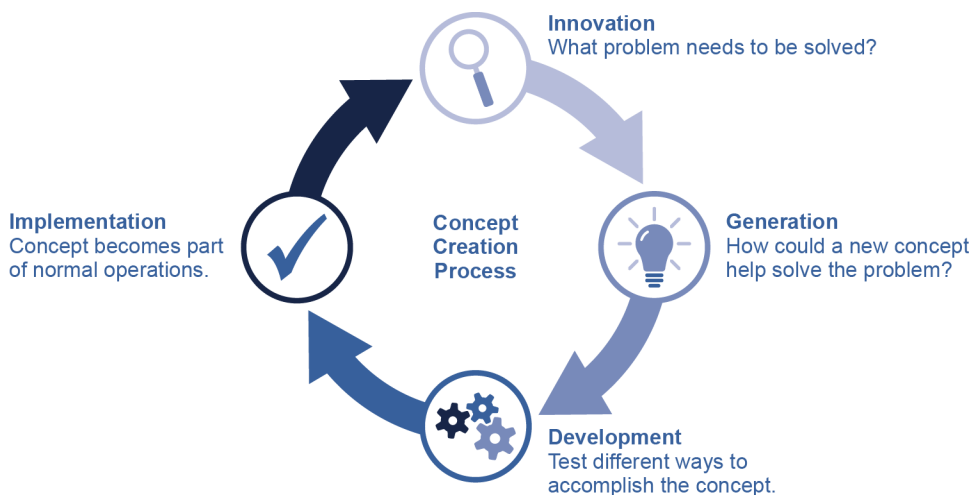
Innovation
What problem needs to be solved?

Concept Creation Process

Generation
How could a new concept help solve the problem?

Development
Test different ways to accomplish the concept.

Implementation
Concept becomes part of normal operations.